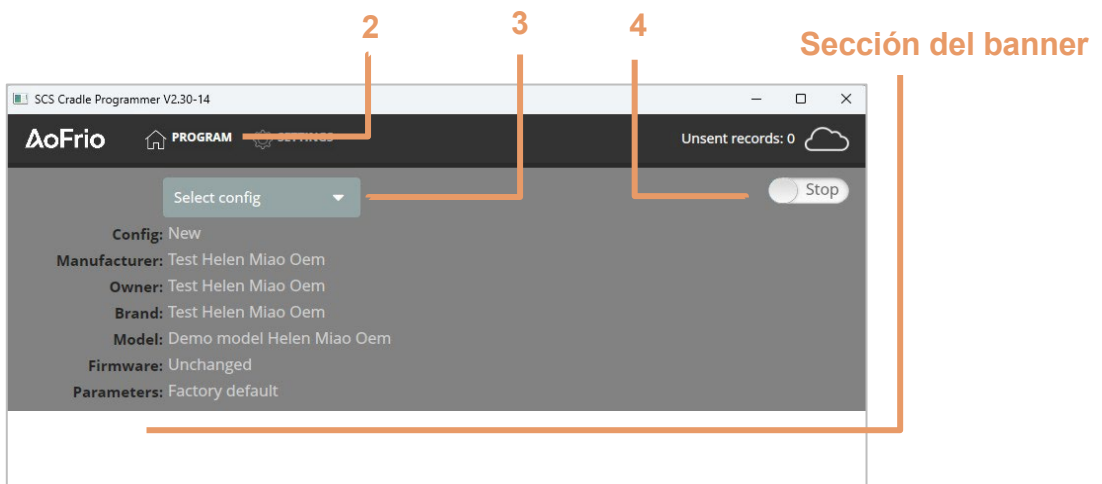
2

3

4

Sección del banner

SCS Cradle Programmer V2.30-14

AoFrio

PROGRAM

SETTINGS

Unsent records: 0

Select config

Stop

Config: New

Manufacturer: Test Helen Miao Oem

Owner: Test Helen Miao Oem

Brand: Test Helen Miao Oem

Model: Demo model Helen Miao Oem

Firmware: Unchanged

Parameters: Factory default